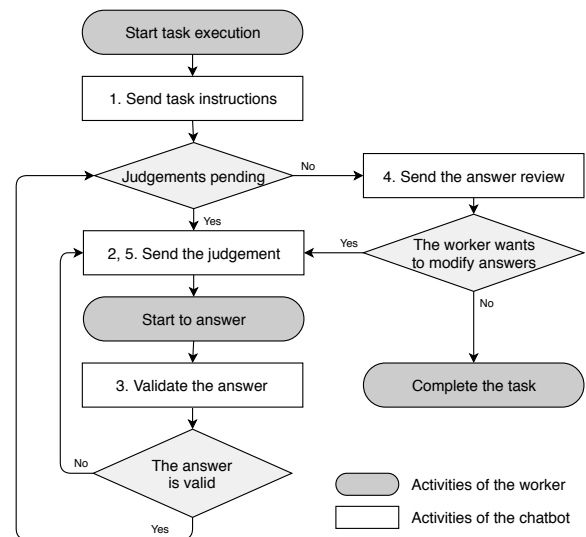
Start task execution

1. Send task instructions

Judgements pending

No

4. Send the answer review

Yes

Yes

2, 5. Send the judgement

The worker wants to modify answers

No

Start to answer

3. Validate the answer

Complete the task

No

The answer is valid

Yes

Activities of the worker

Activities of the chatbot